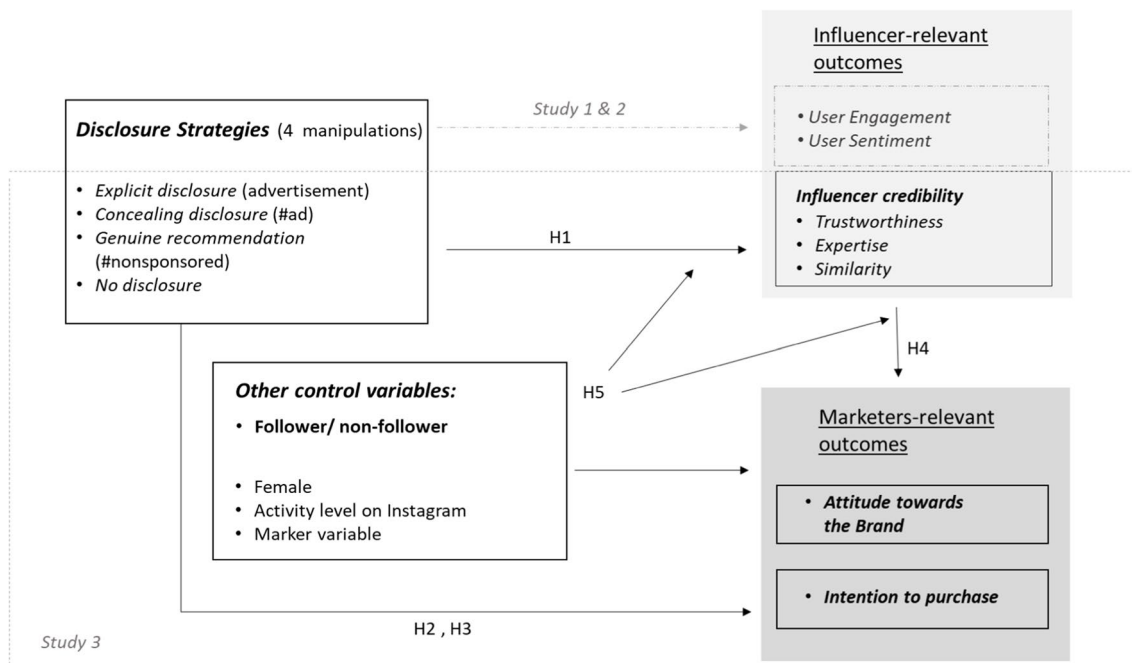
Influencer-relevant outcomes

Disclosure Strategies (4 manipulations)

Study 1 & 2

• User Engagement
• User Sentiment

• Explicit disclosure (advertisement)
• Concealing disclosure (#ad)
• Genuine recommendation (#nonsponsored)
• No disclosure

H1

Influencer credibility
• Trustworthiness
• Expertise
• Similarity

H4

Other control variables:
• Follower/ non-follower

• Female
• Activity level on Instagram
• Marker variable

H5

Marketers-relevant outcomes

• Attitude towards the Brand

• Intention to purchase

H2 , H3

Study 3